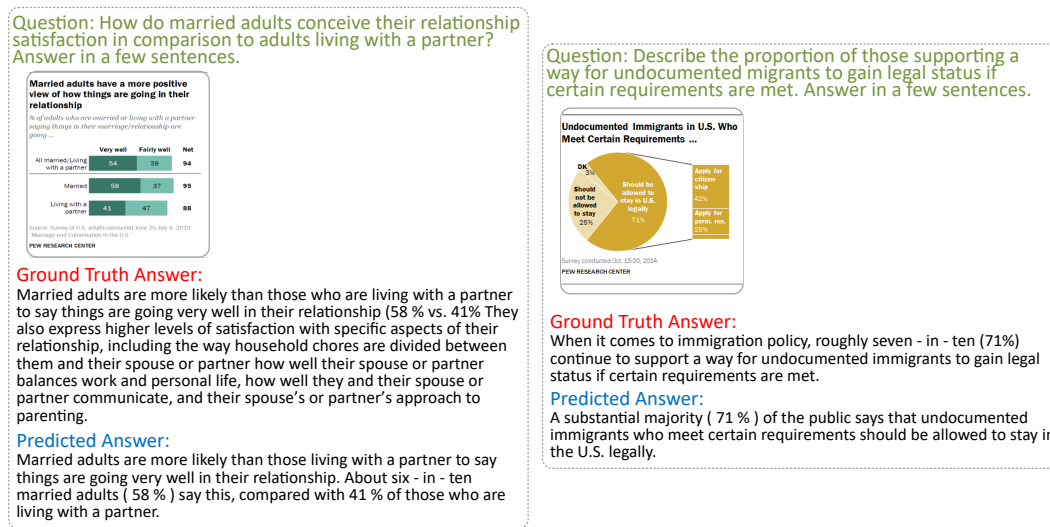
Question: How do married adults conceive their relationship satisfaction in comparison to adults living with a partner? Answer in a few sentences.

Married adults have a more positive view of how things are going in their relationship

% of adults who are married or living with a partner saying things in their marriage/relationship are going ...

| | Very well | Fairly well | Net |
|---|---|---|---|
| All married/Living with a partner | 54 | 39 | 94 |
| Married | 58 | 37 | 95 |
| Living with a partner | 41 | 47 | 88 |

Source: Survey of U.S. adults conducted June 25-July 8, 2019. "Marriage and Cohabitation in the U.S."
PEW RESEARCH CENTER

Ground Truth Answer:
Married adults are more likely than those who are living with a partner to say things are going very well in their relationship (58 % vs. 41% They also express higher levels of satisfaction with specific aspects of their relationship, including the way household chores are divided between them and their spouse or partner how well their spouse or partner balances work and personal life, how well they and their spouse or partner communicate, and their spouse's or partner's approach to parenting.

Predicted Answer:
Married adults are more likely than those living with a partner to say things are going very well in their relationship. About six - in - ten married adults ( 58 % ) say this, compared with 41 % of those who are living with a partner.

Question: Describe the proportion of those supporting a way for undocumented migrants to gain legal status if certain requirements are met. Answer in a few sentences.

Undocumented Immigrants in U.S. Who Meet Certain Requirements ...

DK 3%
Should not be allowed to stay 25%
Should be allowed to stay in U.S. legally 71%
Apply for citizenship 42%
Apply for perm. res. 25%

Survey conducted Oct. 15-20, 2014.
PEW RESEARCH CENTER

Ground Truth Answer:
When it comes to immigration policy, roughly seven - in - ten (71%) continue to support a way for undocumented immigrants to gain legal status if certain requirements are met.

Predicted Answer:
A substantial majority ( 71 % ) of the public says that undocumented immigrants who meet certain requirements should be allowed to stay in the U.S. legally.